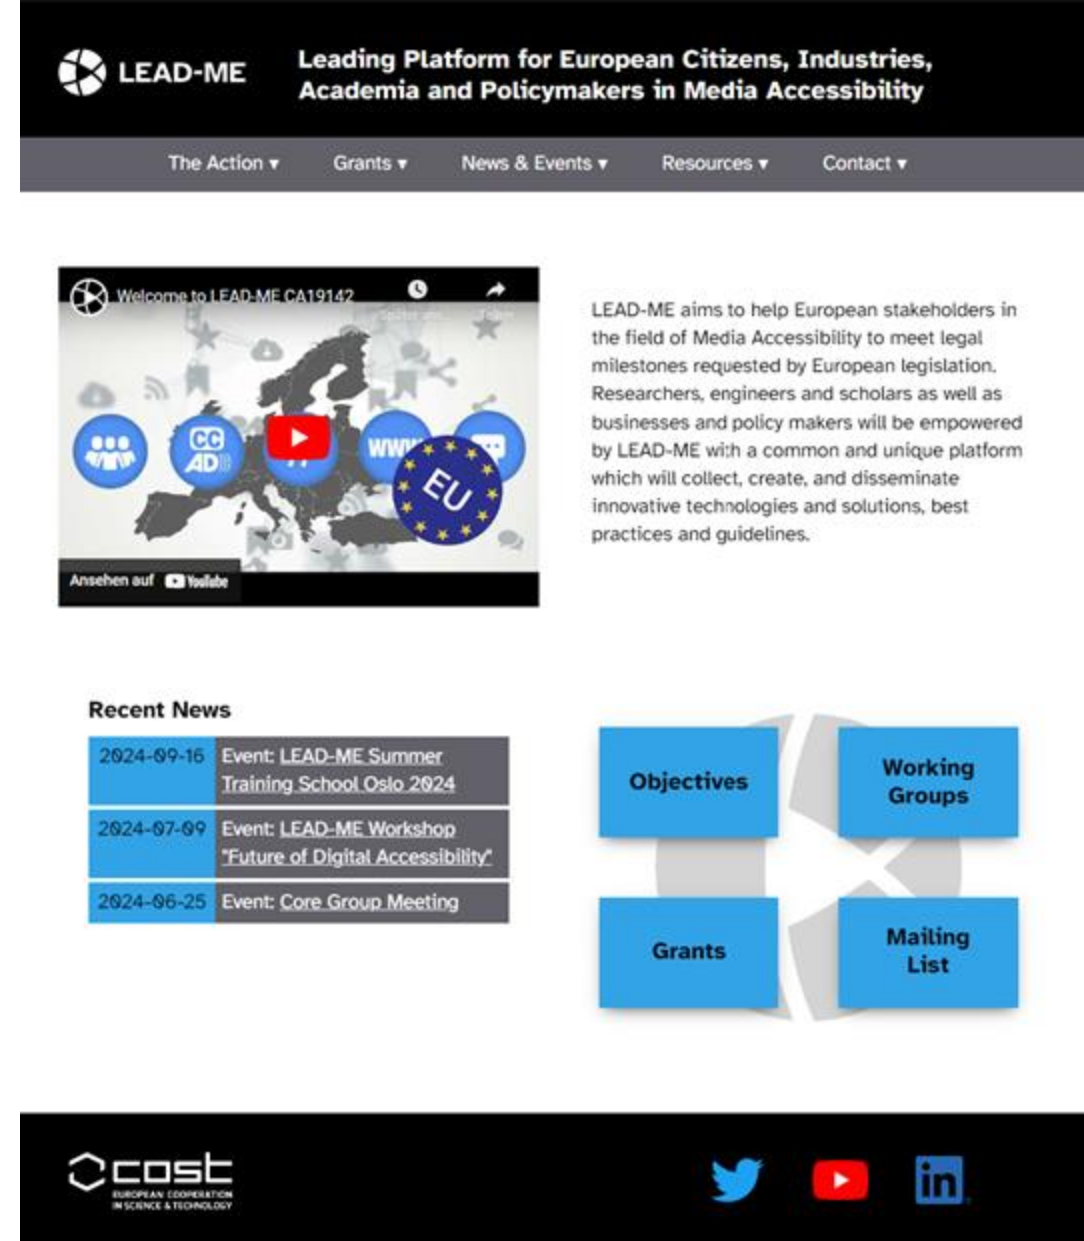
LEAD-ME

Leading Platform for European Citizens, Industries, Academia and Policymakers in Media Accessibility

The Action ▾ Grants ▾ News & Events ▾ Resources ▾ Contact ▾

Welcome to LEAD-ME CA19142

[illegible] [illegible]

CC AD

WWW

EU

Ansehen auf YouTube

LEAD-ME aims to help European stakeholders in the field of Media Accessibility to meet legal milestones requested by European legislation. Researchers, engineers and scholars as well as businesses and policy makers will be empowered by LEAD-ME with a common and unique platform which will collect, create, and disseminate innovative technologies and solutions, best practices and guidelines.

Recent News

| | |
|---|---|
| 2024-09-16 | Event: LEAD-ME Summer Training School Oslo 2024 |
| 2024-07-09 | Event: LEAD-ME Workshop "Future of Digital Accessibility" |
| 2024-06-25 | Event: Core Group Meeting |

Objectives

Working Groups

Grants

Mailing List

cost
EUROPEAN COOPERATION IN SCIENCE & TECHNOLOGY

in